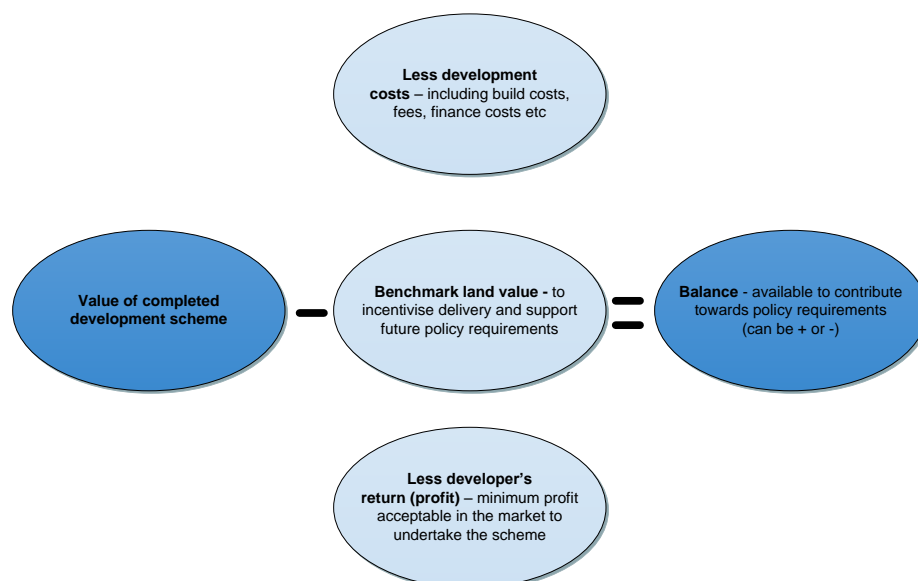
Less development costs – including build costs, fees, finance costs etc

Value of completed development scheme

–

Benchmark land value - to incentivise delivery and support future policy requirements

=

Balance - available to contribute towards policy requirements (can be + or -)

Less developer's return (profit) – minimum profit acceptable in the market to undertake the scheme